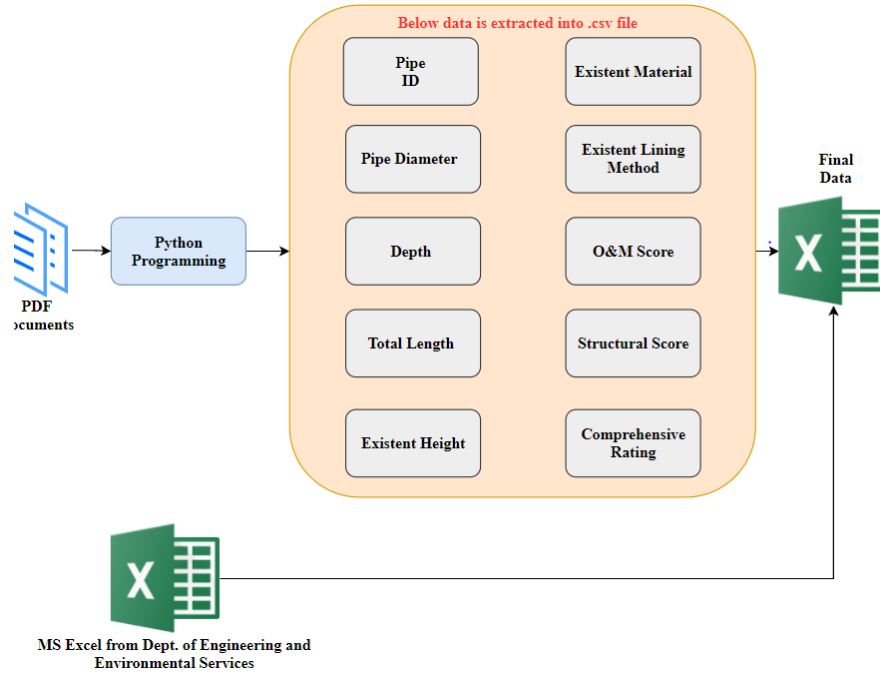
Below data is extracted into .csv file

PDF
ocuments

Python Programming

Pipe ID

Existent Material

Pipe Diameter

Existent Lining Method

Depth

O&M Score

Total Length

Structural Score

Existent Height

Comprehensive Rating

Final Data

X

X

MS Excel from Dept. of Engineering and Environmental Services